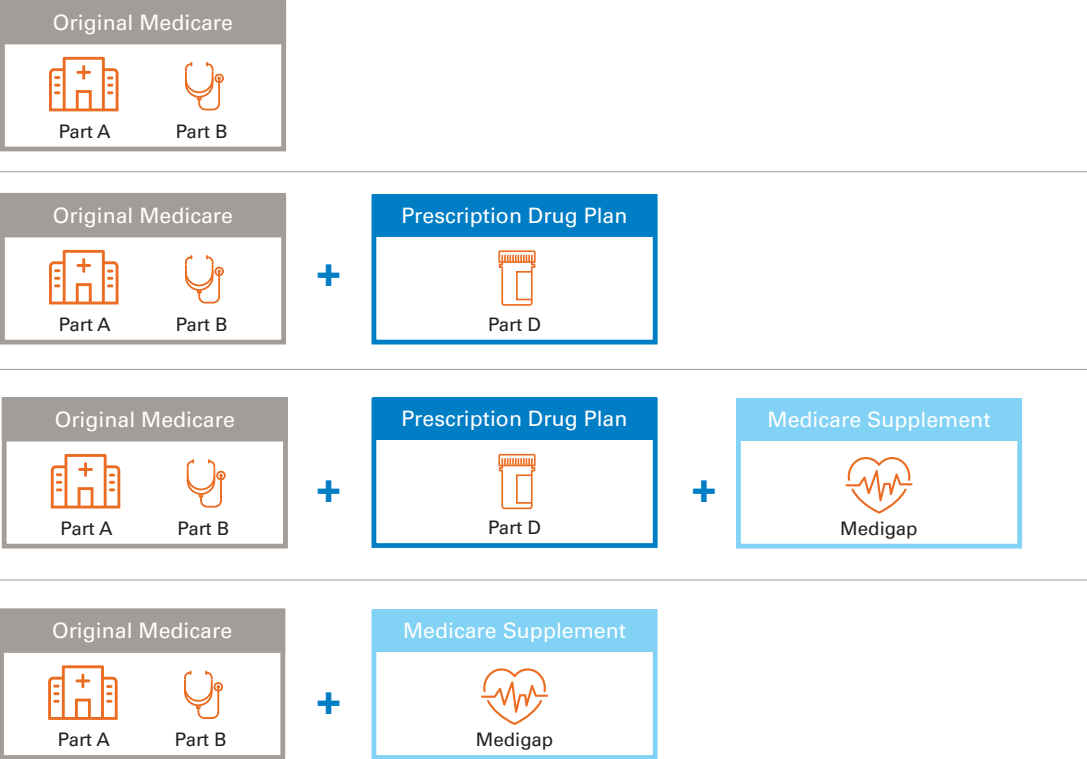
Original Medicare
Part A Part B

Original Medicare
Part A Part B
+
Prescription Drug Plan
Part D

Original Medicare
Part A Part B
+
Prescription Drug Plan
Part D
+
Medicare Supplement
Medigap

Original Medicare
Part A Part B
+
Medicare Supplement
Medigap